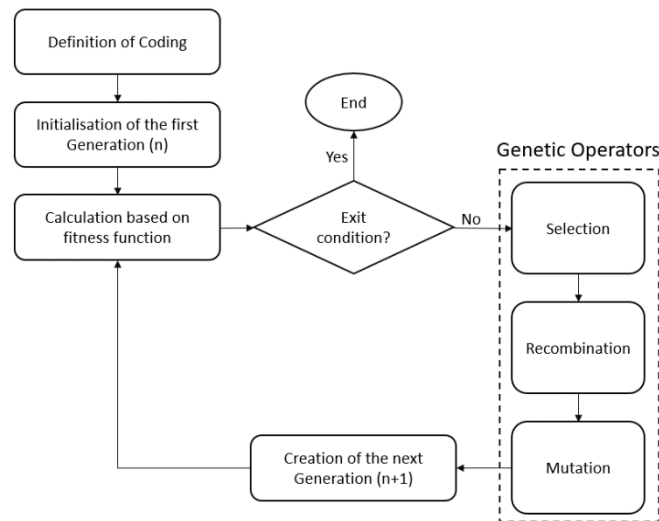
Definition of Coding

Initialisation of the first Generation (n)

Calculation based on fitness function

End

Yes

Exit condition?

No

Genetic Operators

Selection

Recombination

Mutation

Creation of the next Generation (n+1)